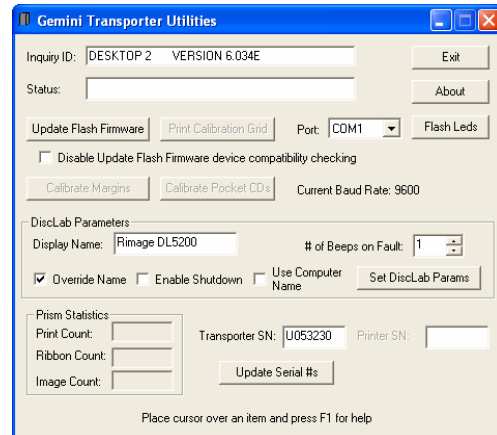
Gemini Transporter Utilities

Inquiry ID: DESKTOP 2 VERSION 6.034E

Exit

Status:

About

Update Flash Firmware

Print Calibration Grid

Port: COM1

Flash Leds

Disable Update Flash Firmware device compatibility checking

Calibrate Margins

Calibrate Pocket CDs

Current Baud Rate: 9600

DiscLab Parameters

Display Name: Rimage DL5200

# of Beeps on Fault: 1

Override Name

Enable Shutdown

Use Computer Name

Set DiscLab Params

Prism Statistics

Print Count:

Ribbon Count:

Image Count:

Transporter SN: U053230

Printer SN:

Update Serial #s

Place cursor over an item and press F1 for help